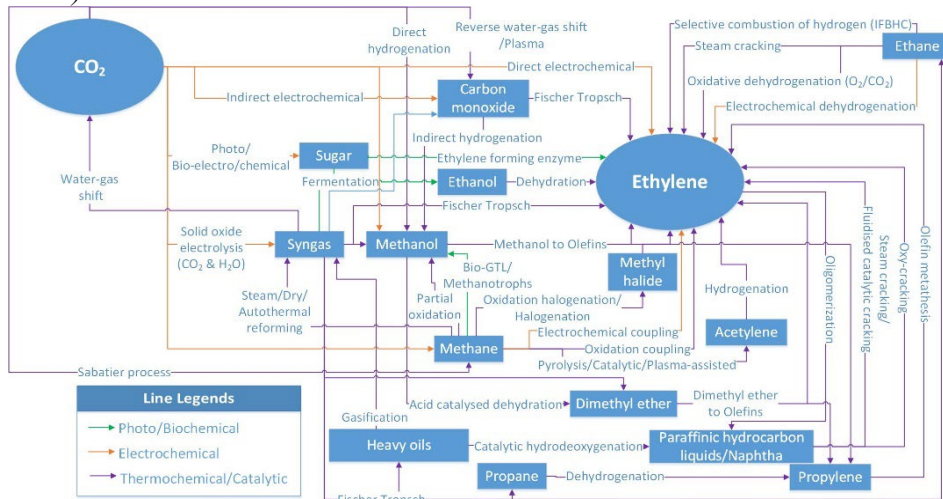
$CO_2$

Direct hydrogenation

Reverse water-gas shift /Plasma

Selective combustion of hydrogen (IFBHC)

Ethane

Steam cracking

Direct electrochemical

Oxidative dehydrogenation ($O_2/CO_2$)

Indirect electrochemical

Carbon monoxide

Fischer Tropsch

Electrochemical dehydrogenation

Indirect hydrogenation

Photo/ Bio-electro/chemical

Sugar

Ethylene forming enzyme

Water-gas shift

Fermentation

Ethanol

Dehydration

Ethylene

Fischer Tropsch

Solid oxide electrolysis ($CO_2$ & $H_2O$)

Syngas

Methanol

Methanol to Olefins

Bio-GTL/ Methanotrophs

Methyl halide

Oligomerization

Fluidised catalytic cracking

Steam cracking/

Oxy-cracking

Olefin metathesis

Steam/Dry/ Autothermal reforming

Partial oxidation

Oxidation halogenation/ Halogenation

Hydrogenation

Electrochemical coupling

Acetylene

Methane

Oxidation coupling

Pyrolysis/Catalytic/Plasma-assisted

Sabatier process

Line Legends

Photo/Biochemical

Electrochemical

Thermochemical/Catalytic

Gasification

Acid catalysed dehydration

Dimethyl ether

Dimethyl ether to Olefins

Heavy oils

Catalytic hydrodeoxygenation

Paraffinic hydrocarbon liquids/Naphtha

Propane

Dehydrogenation

Propylene

Fischer Tropsch